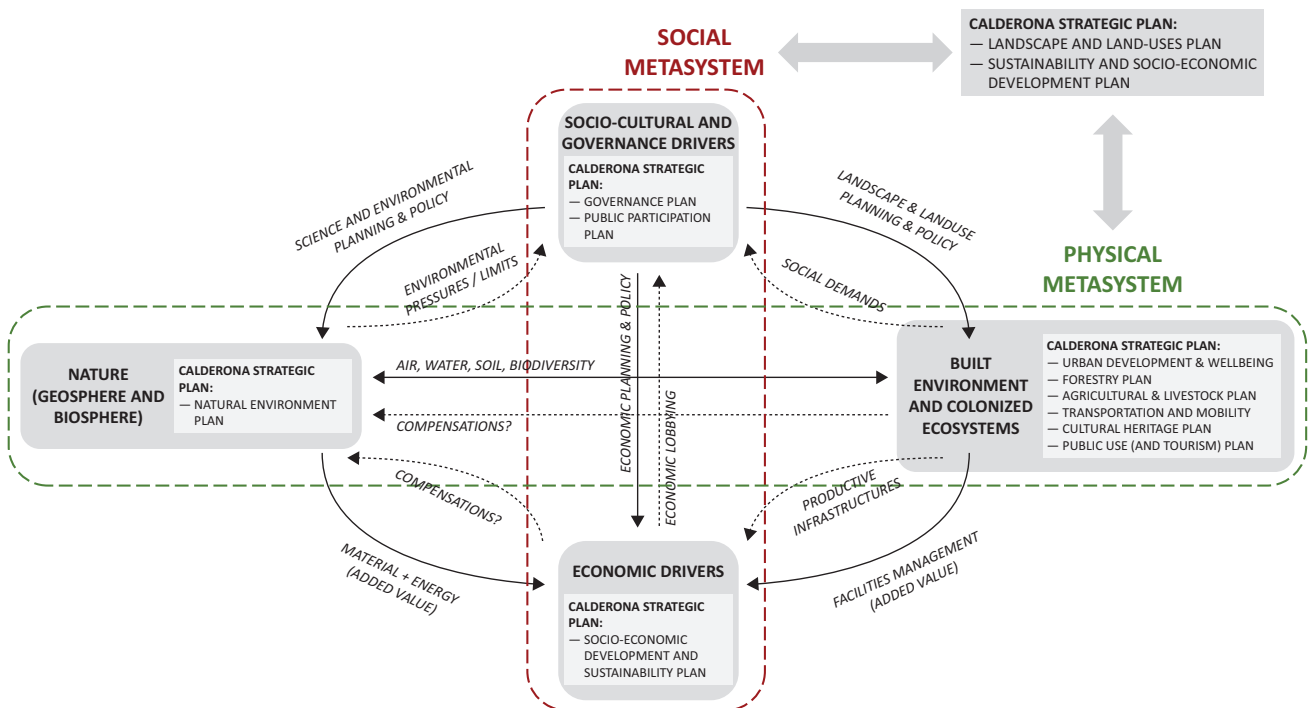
SOCIAL METASYSTEM

CALDERONA STRATEGIC PLAN:
— LANDSCAPE AND LAND-USES PLAN
— SUSTAINABILITY AND SOCIO-ECONOMIC DEVELOPMENT PLAN

SOCIO-CULTURAL AND GOVERNANCE DRIVERS

CALDERONA STRATEGIC PLAN:
— GOVERNANCE PLAN
— PUBLIC PARTICIPATION PLAN

SCIENCE AND ENVIRONMENTAL PLANNING & POLICY

LANDSCAPE & LANDUSE PLANNING & POLICY

ENVIRONMENTAL PRESSURES / LIMITS

SOCIAL DEMANDS

PHYSICAL METASYSTEM

NATURE (GEOSPHERE AND BIOSPHERE)

CALDERONA STRATEGIC PLAN:
— NATURAL ENVIRONMENT PLAN

AIR, WATER, SOIL, BIODIVERSITY

COMPENSATIONS?

ECONOMIC PLANNING & POLICY

ECONOMIC LOBBYING

BUILT ENVIRONMENT AND COLONIZED ECOSYSTEMS

CALDERONA STRATEGIC PLAN:
— URBAN DEVELOPMENT & WELLBEING
— FORESTRY PLAN
— AGRICULTURAL & LIVESTOCK PLAN
— TRANSPORTATION AND MOBILITY
— CULTURAL HERITAGE PLAN
— PUBLIC USE (AND TOURISM) PLAN

COMPENSATIONS?

PRODUCTIVE INFRASTRUCTURES

MATERIAL + ENERGY (ADDED VALUE)

ECONOMIC DRIVERS

CALDERONA STRATEGIC PLAN:
— SOCIO-ECONOMIC DEVELOPMENT AND SUSTAINABILITY PLAN

FACILITIES MANAGEMENT (ADDED VALUE)